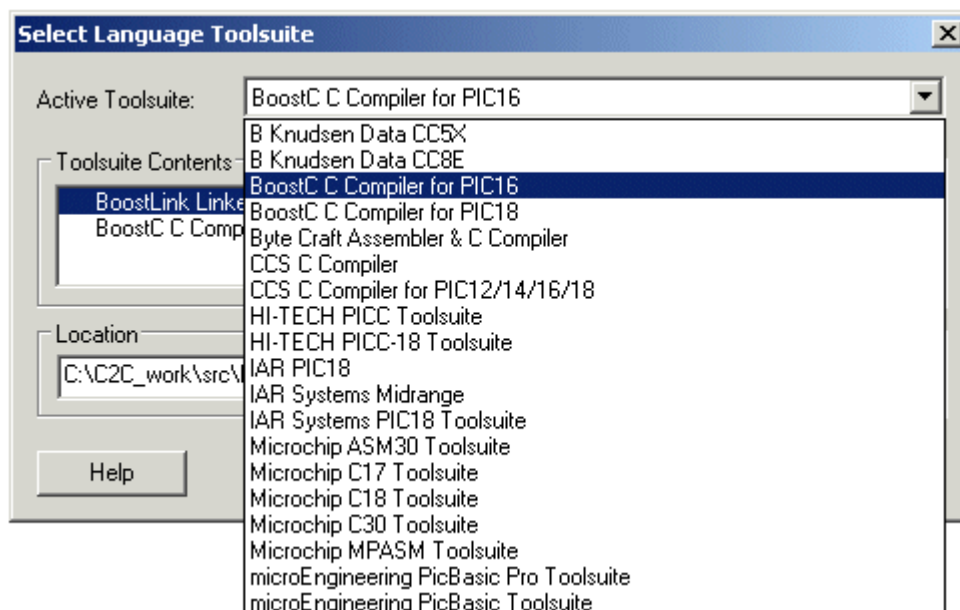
Select Language Toolsuite

Active Toolsuite: BoostC C Compiler for PIC16

Toolsuite Contents

BoostLink Linke

BoostC C Comp

Location

C:\C2C_work\src\

Help

B Knudsen Data CC5X
B Knudsen Data CC8E
BoostC C Compiler for PIC16
BoostC C Compiler for PIC18
Byte Craft Assembler & C Compiler
CCS C Compiler
CCS C Compiler for PIC12/14/16/18
HI-TECH PICC Toolsuite
HI-TECH PICC-18 Toolsuite
IAR PIC18
IAR Systems Midrange
IAR Systems PIC18 Toolsuite
Microchip ASM30 Toolsuite
Microchip C17 Toolsuite
Microchip C18 Toolsuite
Microchip C30 Toolsuite
Microchip MPASM Toolsuite
microEngineering PicBasic Pro Toolsuite
microEngineering PicBasic Toolsuite